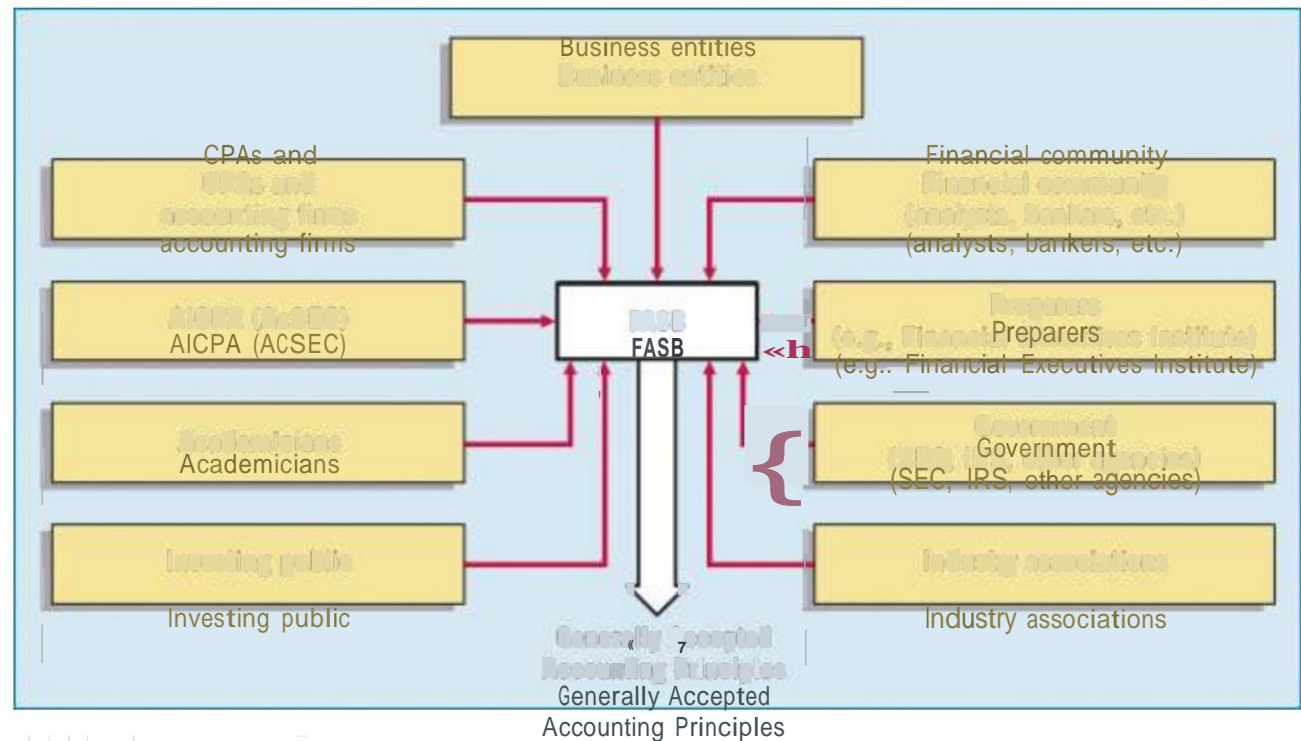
Business entities
Business entities

CPAs and
CPAs and
accounting firms
accounting firms

Financial community
Financial community
(analysts, bankers, etc.)
(analysts, bankers, etc.)

AICPA (AcSEC)
AICPA (ACSEC)

FASB
FASB

«h

Preparers
(e.g., Financial Executives Institute)
Preparers
(e.g.: Financial Executives Institute)

Academicians
Academicians

Government
(SEC, IRS, other agencies)
Government
(SEC, IRS, other agencies)

Investing public
Investing public

Industry associations
Industry associations

Generally Accepted
Accounting Principles
« 7
Generally Accepted
Accounting Principles